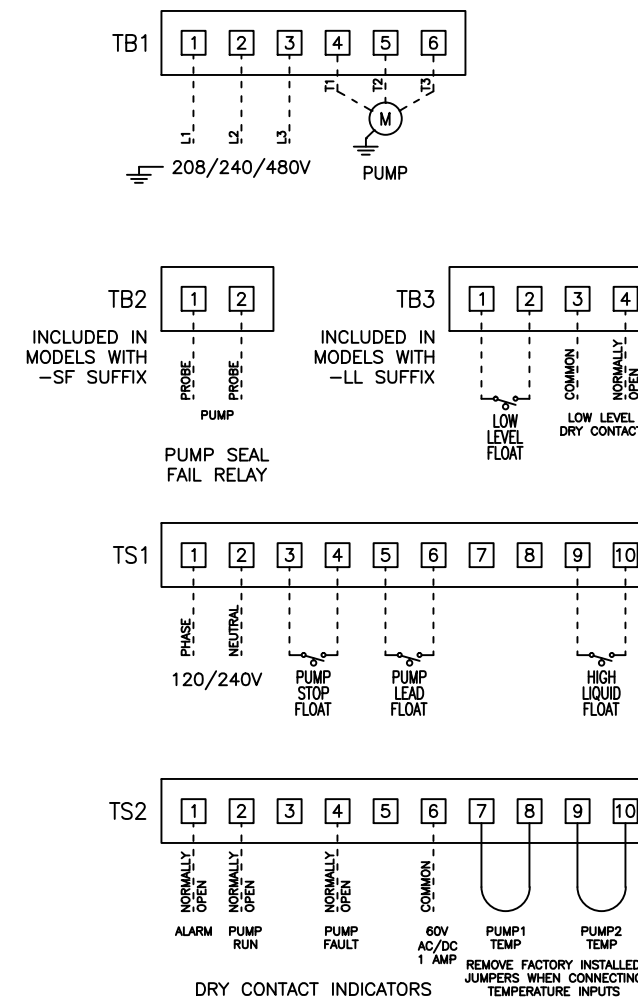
TB1

1 2 3 4 5 6

L1 L2 L3 T1 T2 T3

M

208/240/480V

PUMP

TB2

1 2

INCLUDED IN MODELS WITH –SF SUFFIX

PROBE PROBE

PUMP

PUMP SEAL FAIL RELAY

TB3

1 2 3 4

INCLUDED IN MODELS WITH –LL SUFFIX

COMMON NORMALLY OPEN

LOW LEVEL FLOAT

LOW LEVEL DRY CONTACT

TS1

1 2 3 4 5 6 7 8 9 10

PHASE NEUTRAL

120/240V

PUMP STOP FLOAT

PUMP LEAD FLOAT

HIGH LIQUID FLOAT

TS2

1 2 3 4 5 6 7 8 9 10

NORMALLY OPEN NORMALLY OPEN NORMALLY OPEN COMMON

ALARM PUMP RUN PUMP FAULT 60V AC/DC 1 AMP PUMP1 TEMP PUMP2 TEMP

REMOVE FACTORY INSTALLED JUMPERS WHEN CONNECTING TEMPERATURE INPUTS

DRY CONTACT INDICATORS